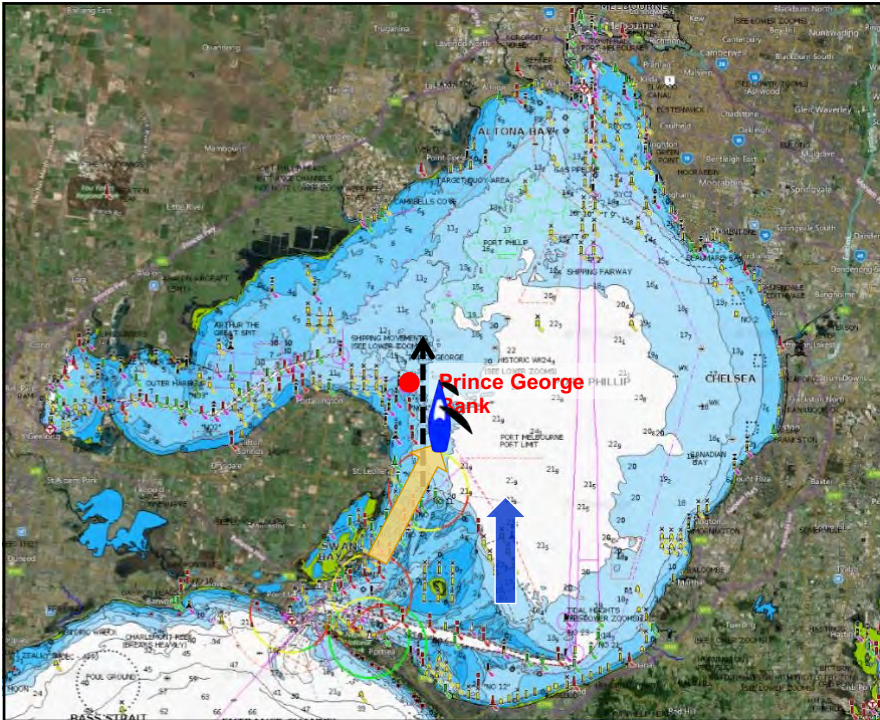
MELBOURNE
ALTONA BAY
PORT PHILLIP
SHIPPING FAIRWAY
CHELSEA
ARTHUR THE GREAT SPIT
OUTER HARBOUR
SHIPPING MOVEMENTS (SEE LOWER ZOOMS)
HISTORIC WRECKS (SEE LOWER ZOOMS)
PHILLIP
Prince George Bank
PORT MELBOURNE PORT LIMIT
CANADIAN BAY
St Leonards
Portarlington
Geelong
Drysdale
Queenscliff
Sorrento
Rosebud
Frankston
Mornington
BASS STRAIT
POOL GROUND
CHARLESTON REEF (BREAKS HEAVILY)
TIDAL HEIGHTS (SEE LOWER ZOOMS)
CAMPBELLS COVE
TARGET BUOY AREA